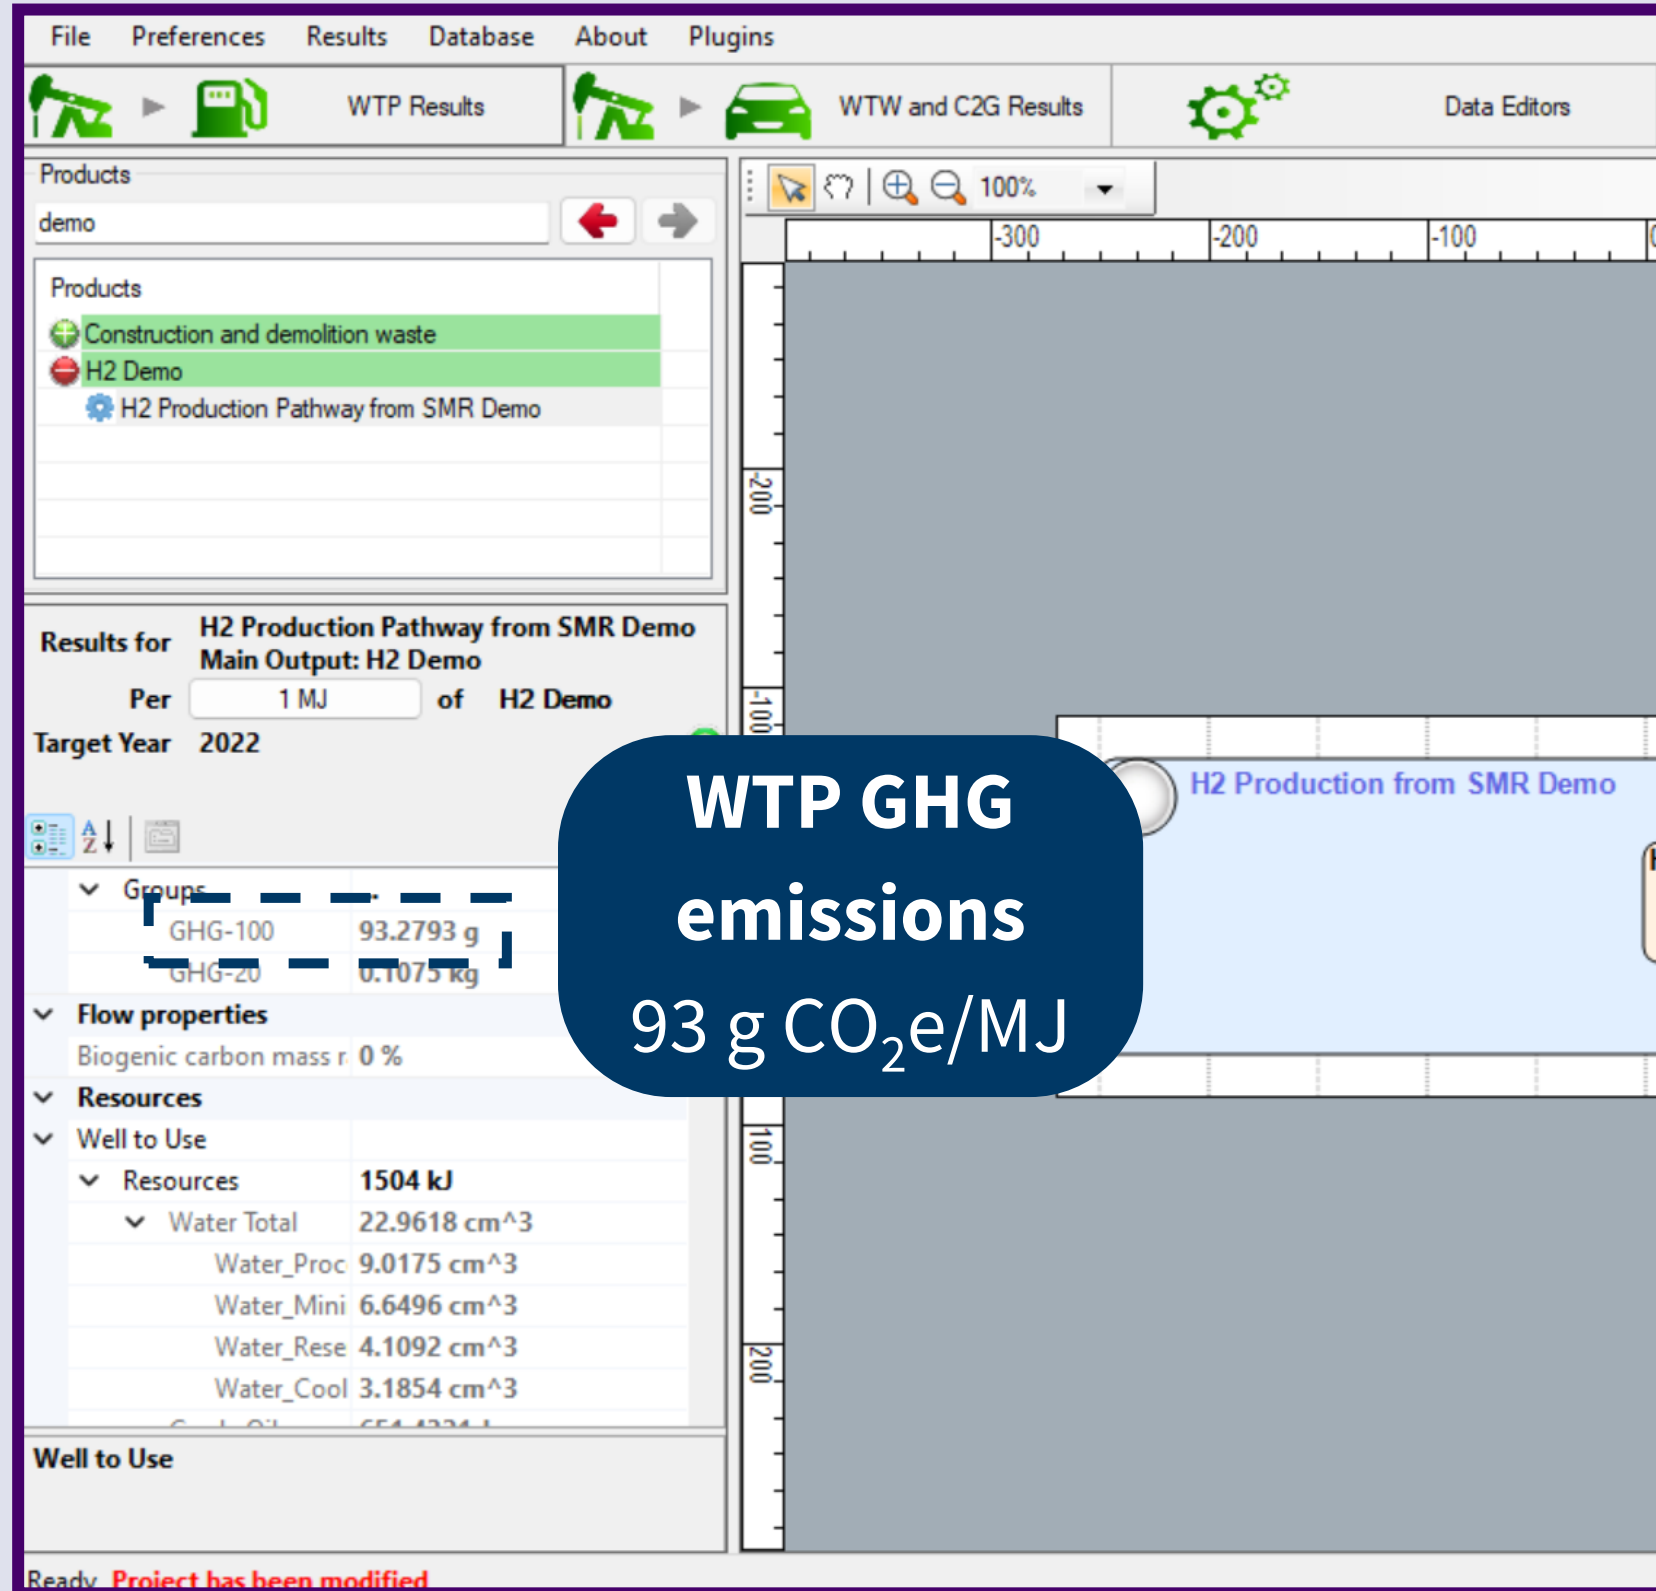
File Preferences Results Database About Plugins

WTP Results

WTW and C2G Results

Data Editors

Products

demo

Products

Construction and demolition waste

H2 Demo

H2 Production Pathway from SMR Demo

100%

-300 -200 -100

-200

-100

100

200

Results for H2 Production Pathway from SMR Demo
Main Output: H2 Demo

Per 1 MJ of H2 Demo

Target Year 2022

H2 Production from SMR Demo

WTP GHG emissions

93 g $CO_2$e/MJ

Groups

GHG-100 93.2793 g

GHG-20 0.1075 kg

Flow properties

Biogenic carbon mass r 0 %

Resources

Well to Use

Resources 1504 kJ

Water Total 22.9618 cm^3

Water_Proc 9.0175 cm^3

Water_Mini 6.6496 cm^3

Water_Rese 4.1092 cm^3

Water_Cool 3.1854 cm^3

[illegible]

Well to Use

Ready Project has been modified